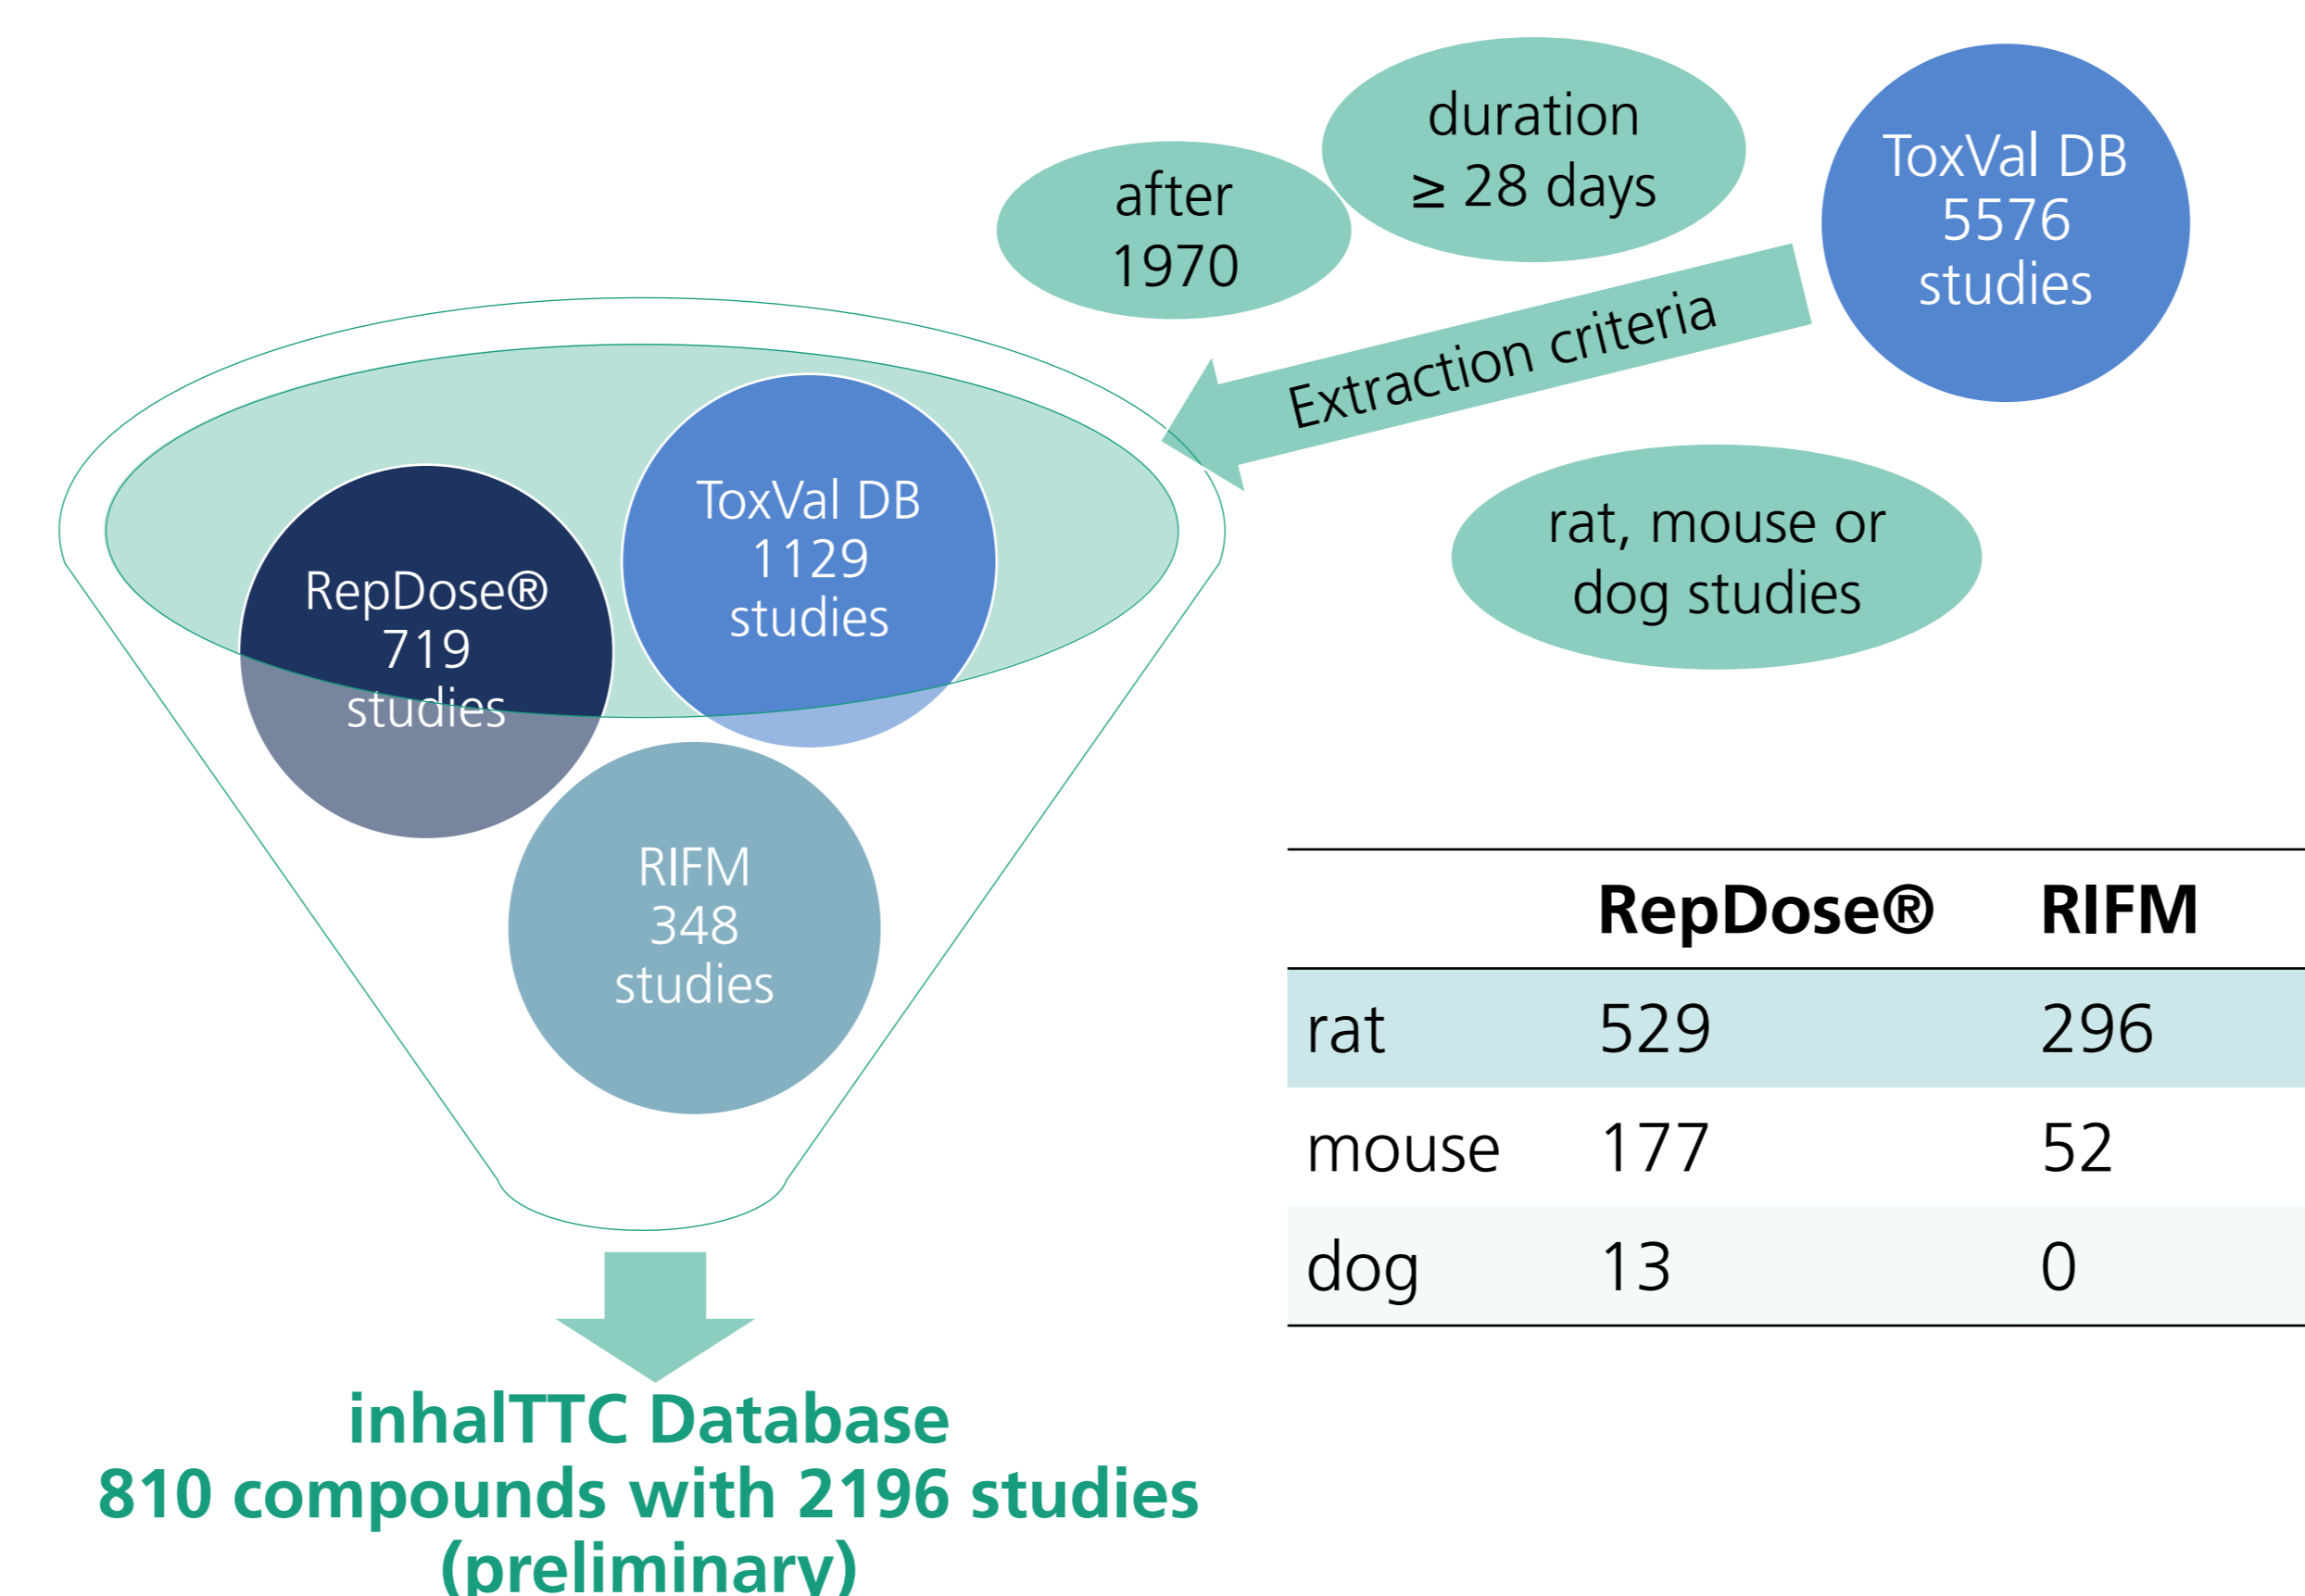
after 1970

duration $\geq$ 28 days

ToxVal DB 5576 studies

Extraction criteria

rat, mouse or dog studies

RepDose® 719 studies

ToxVal DB 1129 studies

RIFM 348 studies

inhalTTC Database
810 compounds with 2196 studies (preliminary)

| | RepDose® | RIFM |
|---|---|---|
| rat | 529 | 296 |
| mouse | 177 | 52 |
| dog | 13 | 0 |